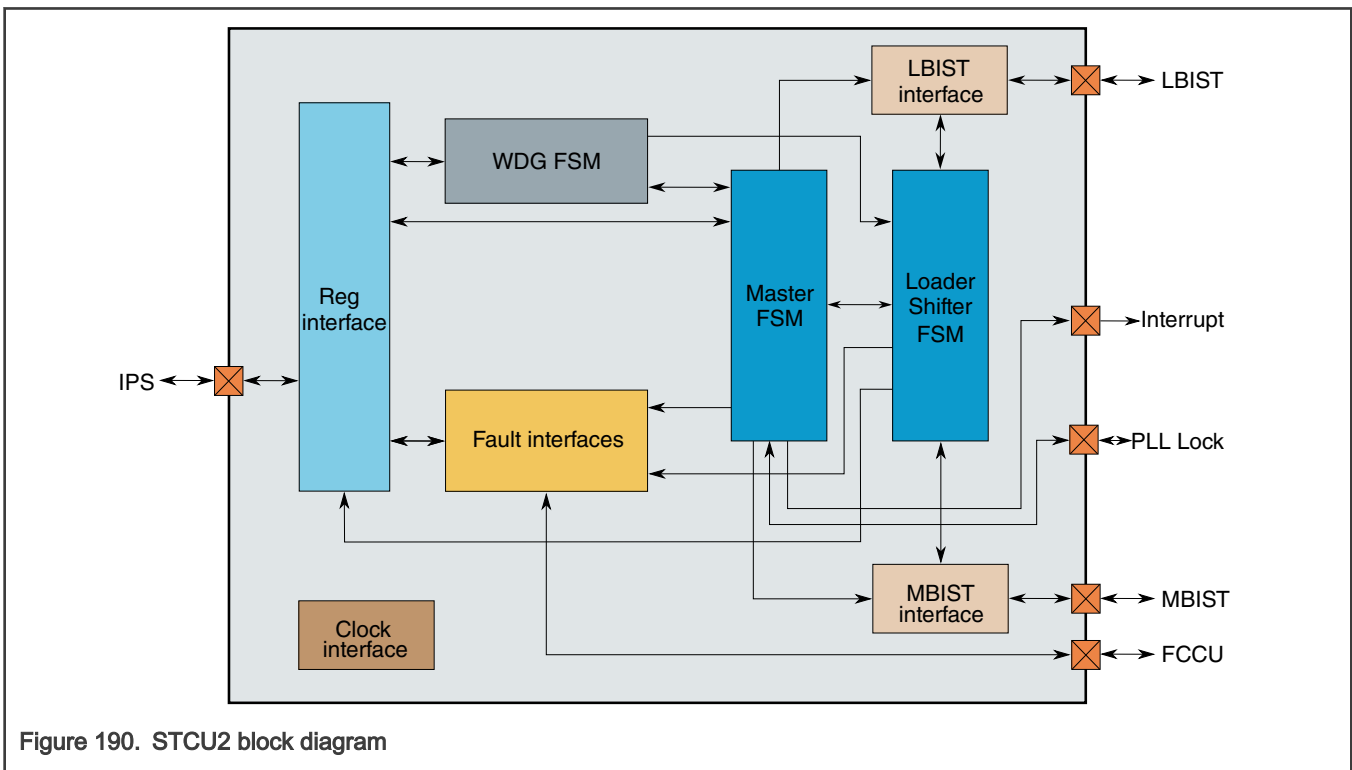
LBIST interface

LBIST

WDG FSM

Reg interface

Master FSM

Loader Shifter FSM

Interrupt

IPS

Fault interfaces

PLL Lock

MBIST interface

MBIST

Clock interface

FCCU

Figure 190. STCU2 block diagram